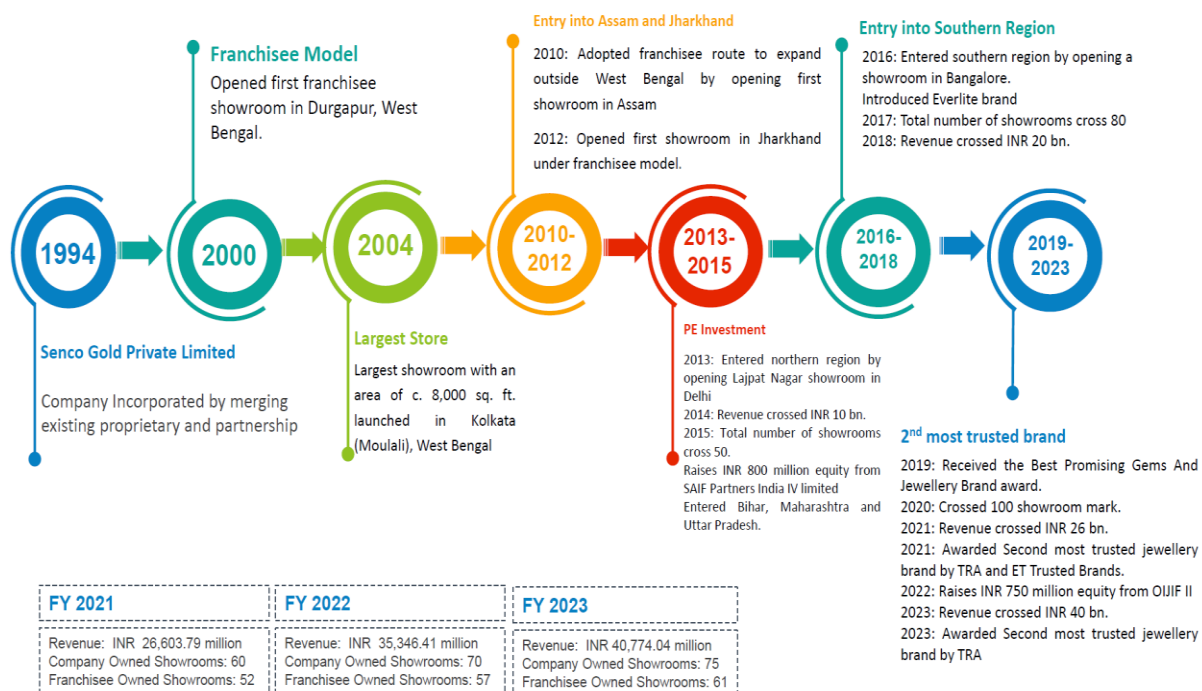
Franchisee Model

Opened first franchisee showroom in Durgapur, West Bengal.

Entry into Assam and Jharkhand

2010: Adopted franchisee route to expand outside West Bengal by opening first showroom in Assam

2012: Opened first showroom in Jharkhand under franchisee model.

Entry into Southern Region

2016: Entered southern region by opening a showroom in Bangalore.
Introduced Everlite brand
2017: Total number of showrooms cross 80
2018: Revenue crossed INR 20 bn.

1994

2000

2004

2010-2012

2013-2015

2016-2018

2019-2023

Senco Gold Private Limited

Company Incorporated by merging existing proprietary and partnership

Largest Store

Largest showroom with an area of c. 8,000 sq. ft. launched in Kolkata (Moulali), West Bengal

PE Investment

2013: Entered northern region by opening Lajpat Nagar showroom in Delhi
2014: Revenue crossed INR 10 bn.
2015: Total number of showrooms cross 50.
Raises INR 800 million equity from SAIF Partners India IV limited
Entered Bihar, Maharashtra and Uttar Pradesh.

2$^{nd}$ most trusted brand

2019: Received the Best Promising Gems And Jewellery Brand award.
2020: Crossed 100 showroom mark.
2021: Revenue crossed INR 26 bn.
2021: Awarded Second most trusted jewellery brand by TRA and ET Trusted Brands.
2022: Raises INR 750 million equity from OIJIF II
2023: Revenue crossed INR 40 bn.
2023: Awarded Second most trusted jewellery brand by TRA

FY 2021

Revenue: INR 26,603.79 million
Company Owned Showrooms: 60
Franchisee Owned Showrooms: 52

FY 2022

Revenue: INR 35,346.41 million
Company Owned Showrooms: 70
Franchisee Owned Showrooms: 57

FY 2023

Revenue: INR 40,774.04 million
Company Owned Showrooms: 75
Franchisee Owned Showrooms: 61